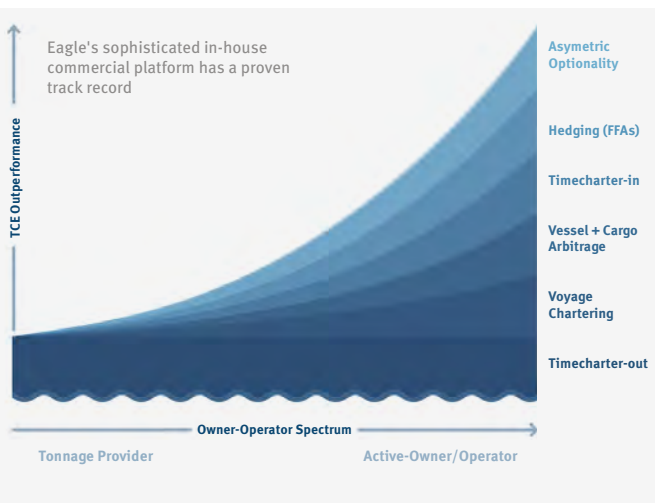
Eagle's sophisticated in-house commercial platform has a proven track record

TCE Outperformance

Asymetric Optionality

Hedging (FFAs)

Timecharter-in

Vessel + Cargo Arbitrage

Voyage Chartering

Timecharter-out

Owner-Operator Spectrum

Tonnage Provider

Active-Owner/Operator